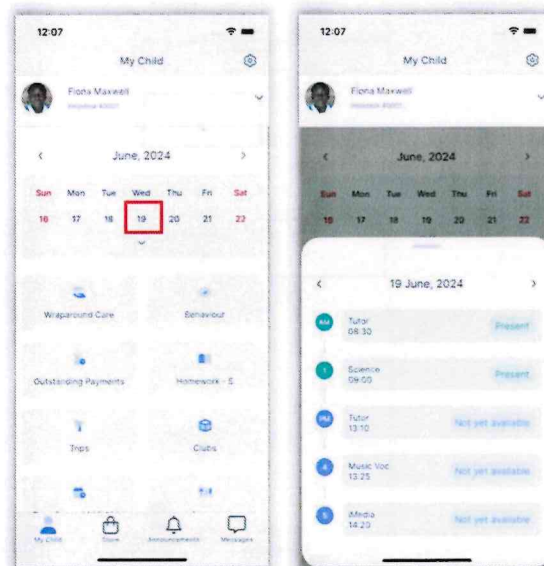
12:07

My Child

Fiona Maxwell
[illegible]

<

June, 2024

>

Sun Mon Tue Wed Thu Fri Sat

16 17 18 19 20 21 22

Wraparound Care

Behaviour

Outstanding Payments

Homework - S

Trips

Clubs

My Child Store Announcements Messages

12:07

My Child

Fiona Maxwell
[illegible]

<

June, 2024

>

Sun Mon Tue Wed Thu Fri Sat

16 17 18 19 20 21 22

<

19 June, 2024

>

AM Tutor 08:30 Present

1 Science 09:00 Present

PM Tutor 13:10 Not yet available

4 Music Voc 13:25 Not yet available

5 iMedia 14:20 Not yet available